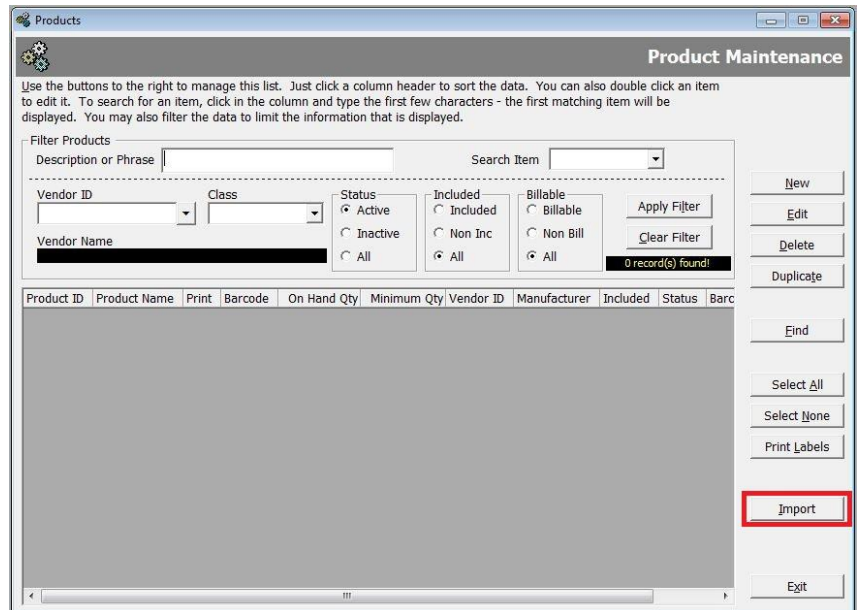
Products

Product Maintenance

Use the buttons to the right to manage this list. Just click a column header to sort the data. You can also double click an item to edit it. To search for an item, click in the column and type the first few characters - the first matching item will be displayed. You may also filter the data to limit the information that is displayed.

Filter Products
Description or Phrase
Search Item

Vendor ID
Class
Status
Active
Inactive
All
Included
Included
Non Inc
All
Billable
Billable
Non Bill
All
Apply Filter
Clear Filter
Vendor Name
0 record(s) found!

| Product ID | Product Name | Print | Barcode | On Hand Qty | Minimum Qty | Vendor ID | Manufacturer | Included | Status | Barc |
|---|---|---|---|---|---|---|---|---|---|---|

New
Edit
Delete
Duplicate
Find
Select All
Select None
Print Labels
Import
Exit